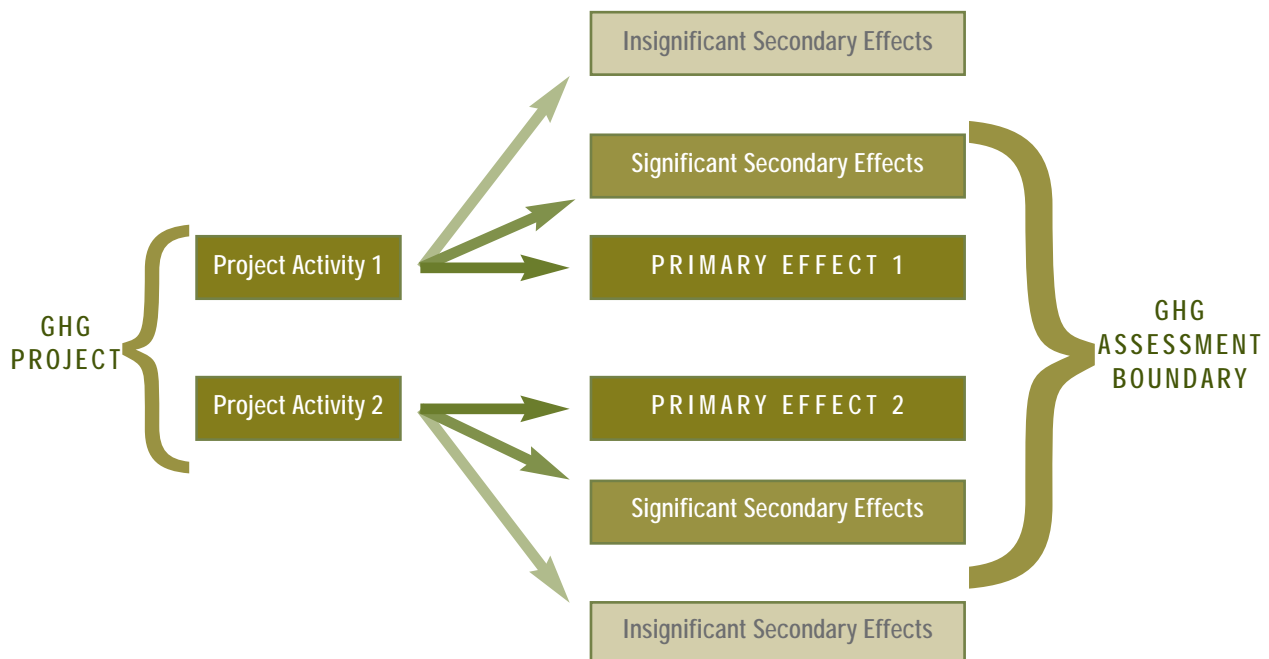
GHG PROJECT

Project Activity 1

Project Activity 2

Insignificant Secondary Effects

Significant Secondary Effects

PRIMARY EFFECT 1

PRIMARY EFFECT 2

Significant Secondary Effects

Insignificant Secondary Effects

GHG ASSESSMENT BOUNDARY